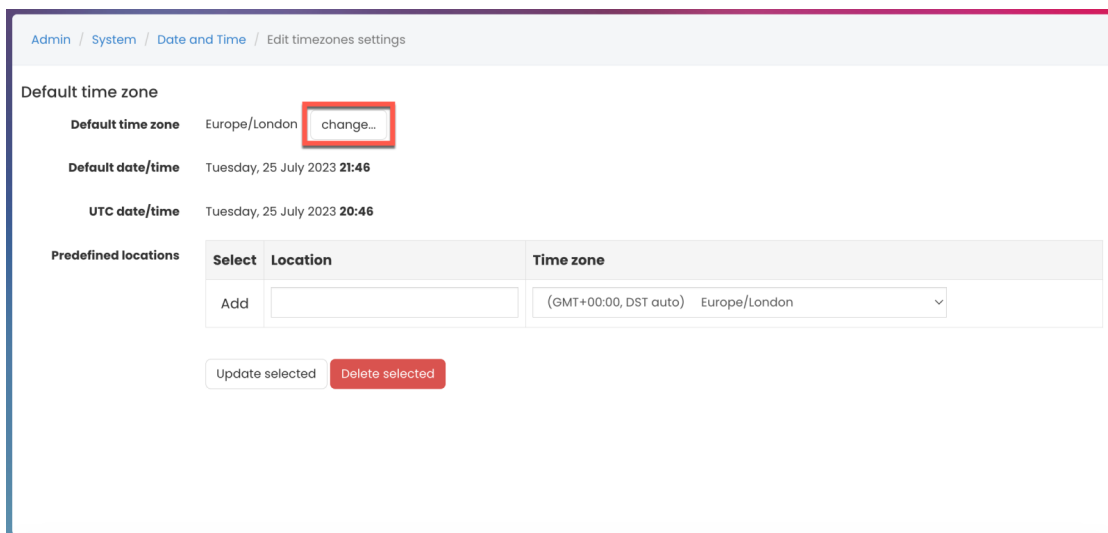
Admin / System / Date and Time / Edit timezones settings

Default time zone

Default time zone Europe/London change...

Default date/time Tuesday, 25 July 2023 **21:46**

UTC date/time Tuesday, 25 July 2023 **20:46**

Predefined locations

| Select | Location | Time zone |
|---|---|---|
| Add | | (GMT+00:00, DST auto) Europe/London |

Update selected Delete selected